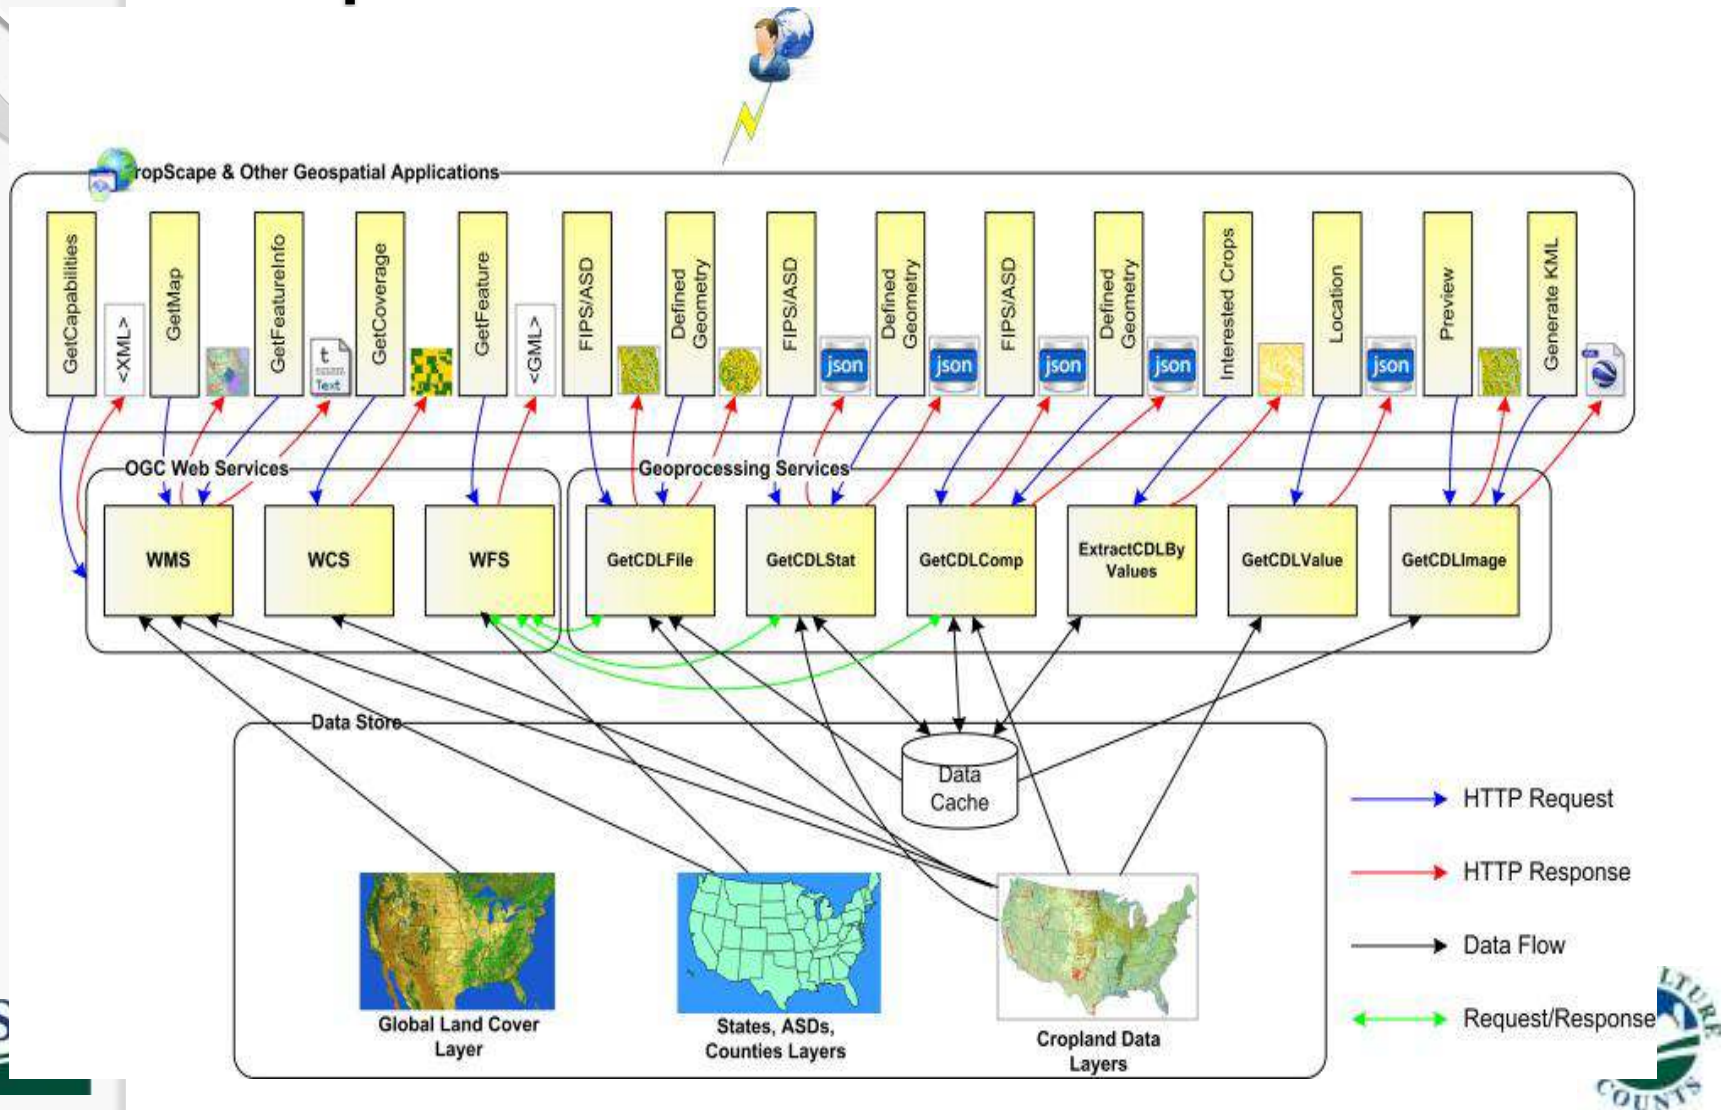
ropScape & Other Geospatial Applications

GetCapabilities
<XML>
GetMap
GetFeatureInfo
t
Text
GetCoverage
GetFeature
<GML>
FIPS/ASD
Defined Geometry
FIPS/ASD
json
Defined Geometry
json
FIPS/ASD
json
Defined Geometry
json
Interested Crops
Location
json
Preview
Generate KML

OGC Web Services
Geoprocessing Services

WMS
WCS
WFS
GetCDLFile
GetCDLStat
GetCDLComp
ExtractCDLBy Values
GetCDLValue
GetCDLImage

Data Store
Data Cache

Global Land Cover Layer
States, ASDs, Counties Layers
Cropland Data Layers

HTTP Request
HTTP Response
Data Flow
Request/Response